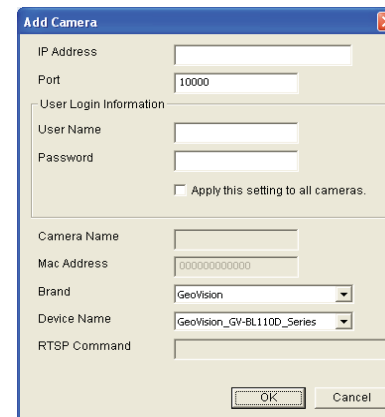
Add Camera

IP Address

Port 10000

User Login Information

User Name

Password

Apply this setting to all cameras.

Camera Name

Mac Address 000000000000

Brand GeoVision

Device Name GeoVision_GV-BL110D_Series

RTSP Command

OK Cancel